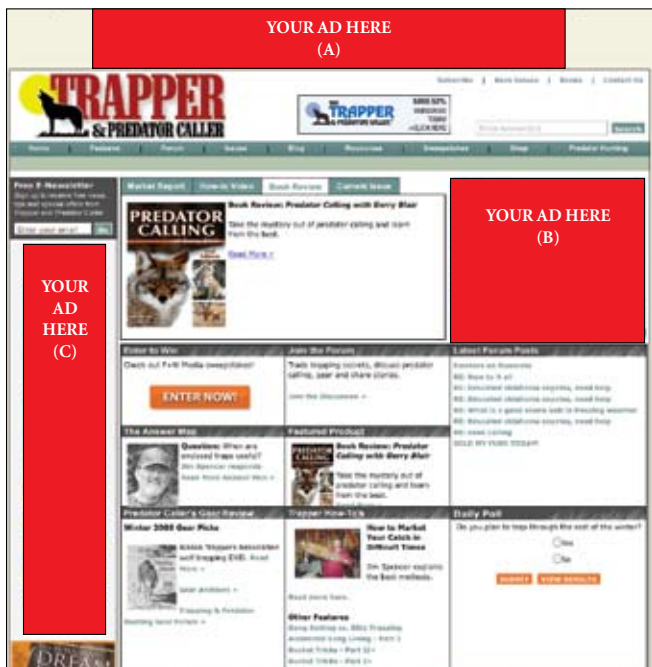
YOUR AD HERE
(A)

TRAPPER
& PREDATOR CALLER

Subscribe | Back Issues | Books | Contact Us

TRAPPER & PREDATOR CALLER
SAVE 52%
SUBSCRIBE TODAY
» CLICK HERE

Search

Home | Features | Forum | Issues | Blog | Resources | Sweepstakes | Shop | Predator Hunting

Free E-Newsletter
Sign up to receive free news, tips and special offers from Trapper and Predator Caller.

Enter your email
Go

YOUR AD HERE
(C)

Market Report | How-to Video | Book Review | Current Issue

PREDATOR CALLING

Book Review: Predator Calling with Gerry Blair

Take the mystery out of predator calling and learn from the best.

Read More »

YOUR AD HERE
(B)

Enter to Win
Check out F+W Media sweepstakes!
ENTER NOW!

Join the Forum
Trade trapping secrets, discuss predator calling, gear and share stories.
Join the Discussion »

Latest Forum Posts
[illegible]
RE: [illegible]
RE: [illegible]
RE: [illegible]
RE: What is a good scent bait to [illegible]
RE: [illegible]
RE: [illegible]
RE: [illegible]
SOLD MY FURS TODAY!

The Answer Man
Question: When are enclosed traps useful?
Jim Spencer responds
Read more Answer Man »

Featured Product
PREDATOR CALLING
Book Review: Predator Calling with Gerry Blair
Take the mystery out of predator calling and learn from the best.

Predator Caller's Gear Review
Winter 2008 Gear Picks
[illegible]
Read More »
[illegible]
Trapping & Predator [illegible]

Trapper How-To's
How to Market Your Catch in Difficult Times
Jim Spencer explains the best methods.
Read more here.
Other Features
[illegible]
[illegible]
Bucket Tricks - Part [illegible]
Bucket Tricks - Part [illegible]

Daily Poll
Do you plan to trap through the rest of the winter?
Yes
No
SUBMIT | VIEW RESULTS

DREAM